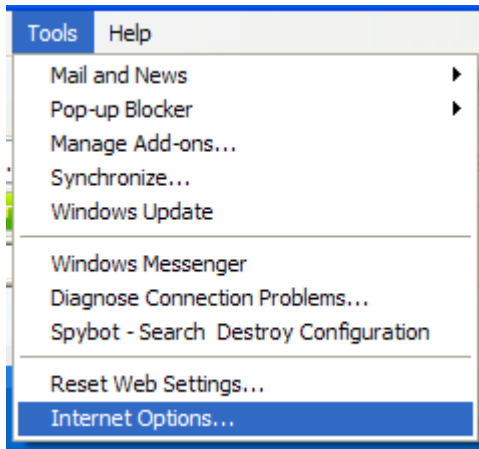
Tools Help

Mail and News
Pop-up Blocker
Manage Add-ons...
Synchronize...
Windows Update

Windows Messenger
Diagnose Connection Problems...
Spybot - Search Destroy Configuration

Reset Web Settings...
Internet Options...